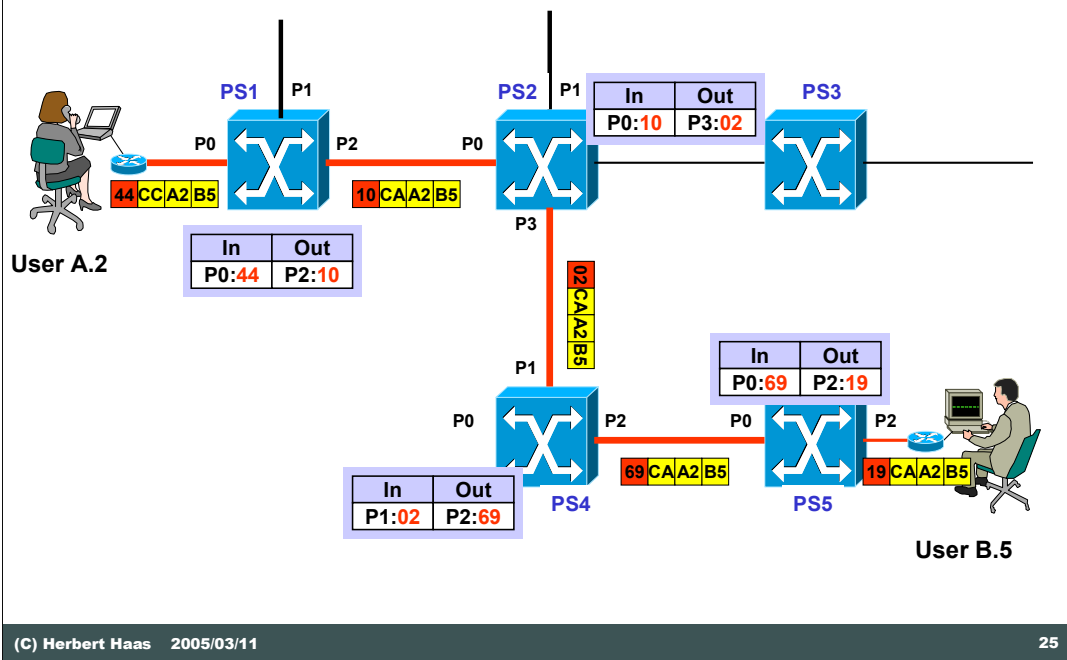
PS1
P1
PS2
P1
PS3

| In | Out |
|---|---|
| P0:10 | P3:02 |

P0
P2
P0

44 CC A2 B5

10 CA A2 B5

P3

| In | Out |
|---|---|
| P0:44 | P2:10 |

User A.2

02 CA A2 B5

| In | Out |
|---|---|
| P0:69 | P2:19 |

P1
P0
P2
P0
P2

69 CA A2 B5

19 CA A2 B5

| In | Out |
|---|---|
| P1:02 | P2:69 |

PS4
PS5

User B.5

(C) Herbert Haas 2005/03/11

25